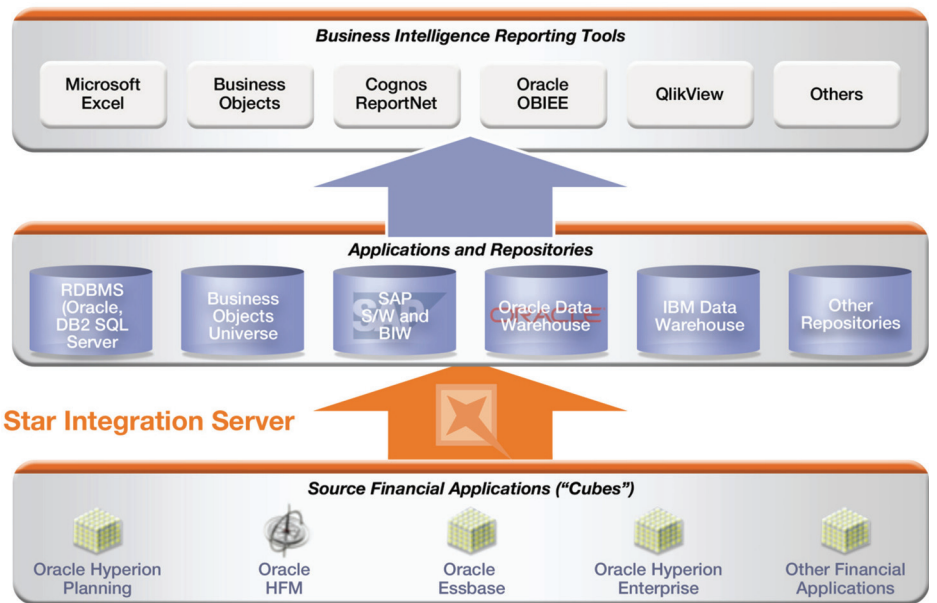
Business Intelligence Reporting Tools

Microsoft Excel

Business Objects

Cognos ReportNet

Oracle OBIEE

QlikView

Others

Applications and Repositories

RDBMS (Oracle, DB2 SQL Server

Business Objects Universe

SAP S/W and BIW

Oracle Data Warehouse

IBM Data Warehouse

Other Repositories

Star Integration Server

Source Financial Applications ("Cubes")

Oracle Hyperion Planning

Oracle HFM

Oracle Essbase

Oracle Hyperion Enterprise

Other Financial Applications